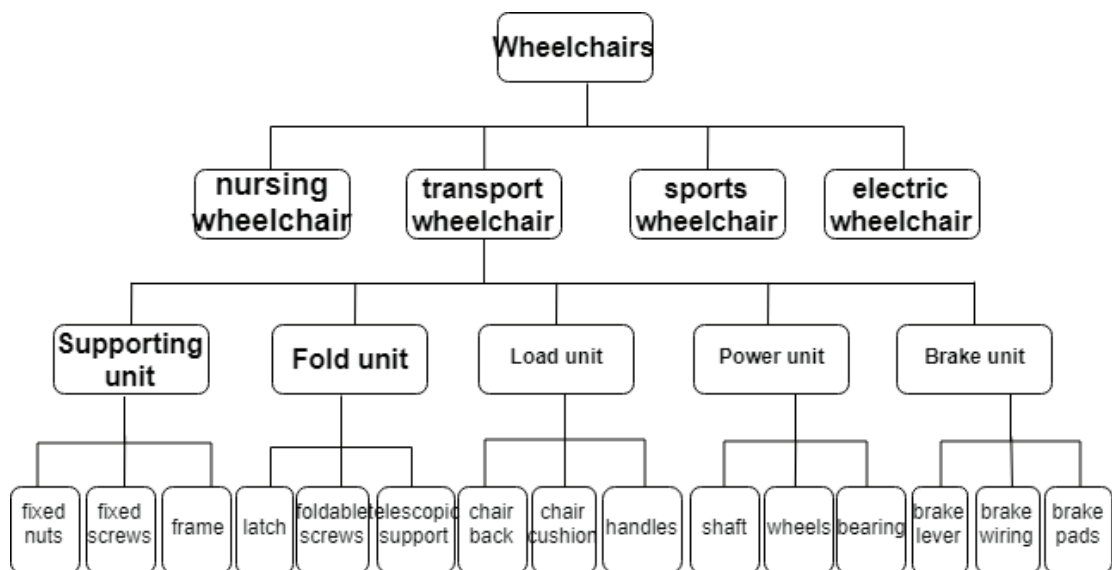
Wheelchairs

nursing wheelchair

transport wheelchair

sports wheelchair

electric wheelchair

Supporting unit

Fold unit

Load unit

Power unit

Brake unit

fixed nuts

fixed screws

frame

latch

foldable screws

telescopic support

chair back

chair cushion

handles

shaft

wheels

bearing

brake lever

brake wiring

brake pads